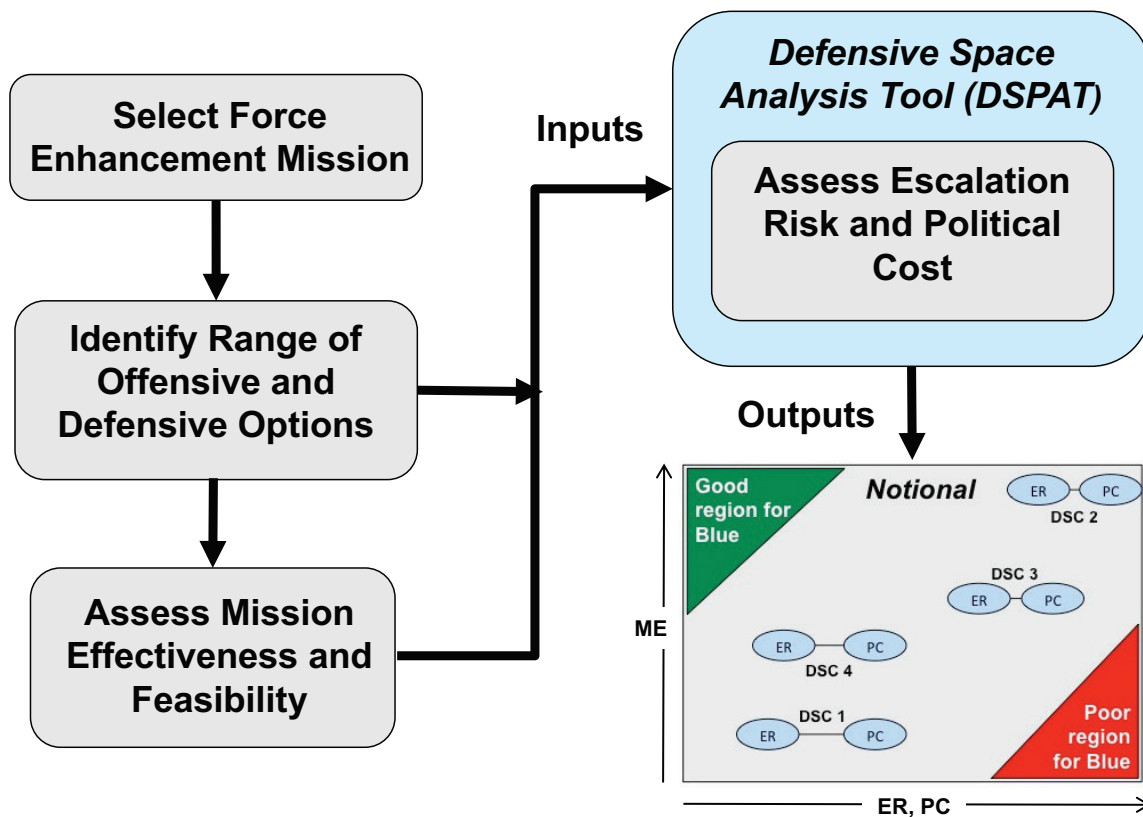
Select Force Enhancement Mission

Identify Range of Offensive and Defensive Options

Assess Mission Effectiveness and Feasibility

Inputs

Defensive Space Analysis Tool (DSPAT)

Assess Escalation Risk and Political Cost

Outputs

Good region for Blue

Notional

ER PC
DSC 2

DSC 3
ER PC

ME

ER PC
DSC 4

DSC 1
ER PC

Poor region for Blue

ER, PC